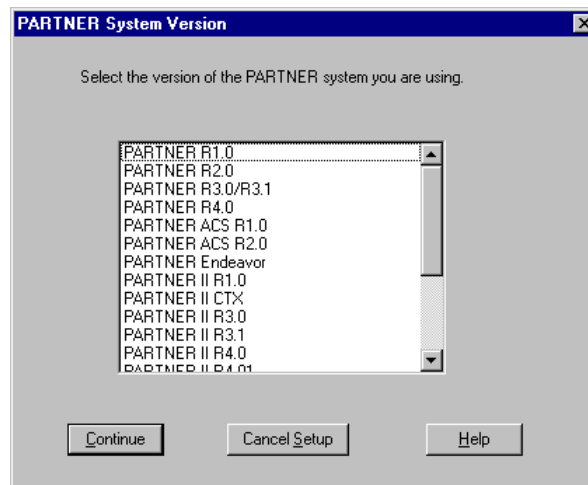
PARTNER System Version

Select the version of the PARTNER system you are using.

PARTNER R1.0
PARTNER R2.0
PARTNER R3.0/R3.1
PARTNER R4.0
PARTNER ACS R1.0
PARTNER ACS R2.0
PARTNER Endeavor
PARTNER II R1.0
PARTNER II CTX
PARTNER II R3.0
PARTNER II R3.1
PARTNER II R4.0
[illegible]

Continue
Cancel Setup
Help